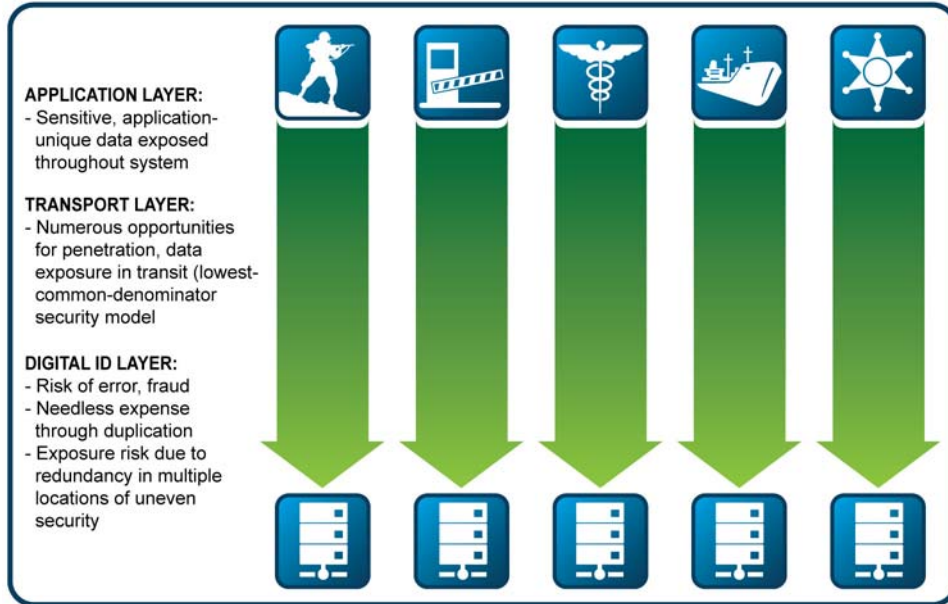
APPLICATION LAYER:
- Sensitive, application-unique data exposed throughout system

TRANSPORT LAYER:
- Numerous opportunities for penetration, data exposure in transit (lowest-common-denominator security model

DIGITAL ID LAYER:
- Risk of error, fraud
- Needless expense through duplication
- Exposure risk due to redundancy in multiple locations of uneven security